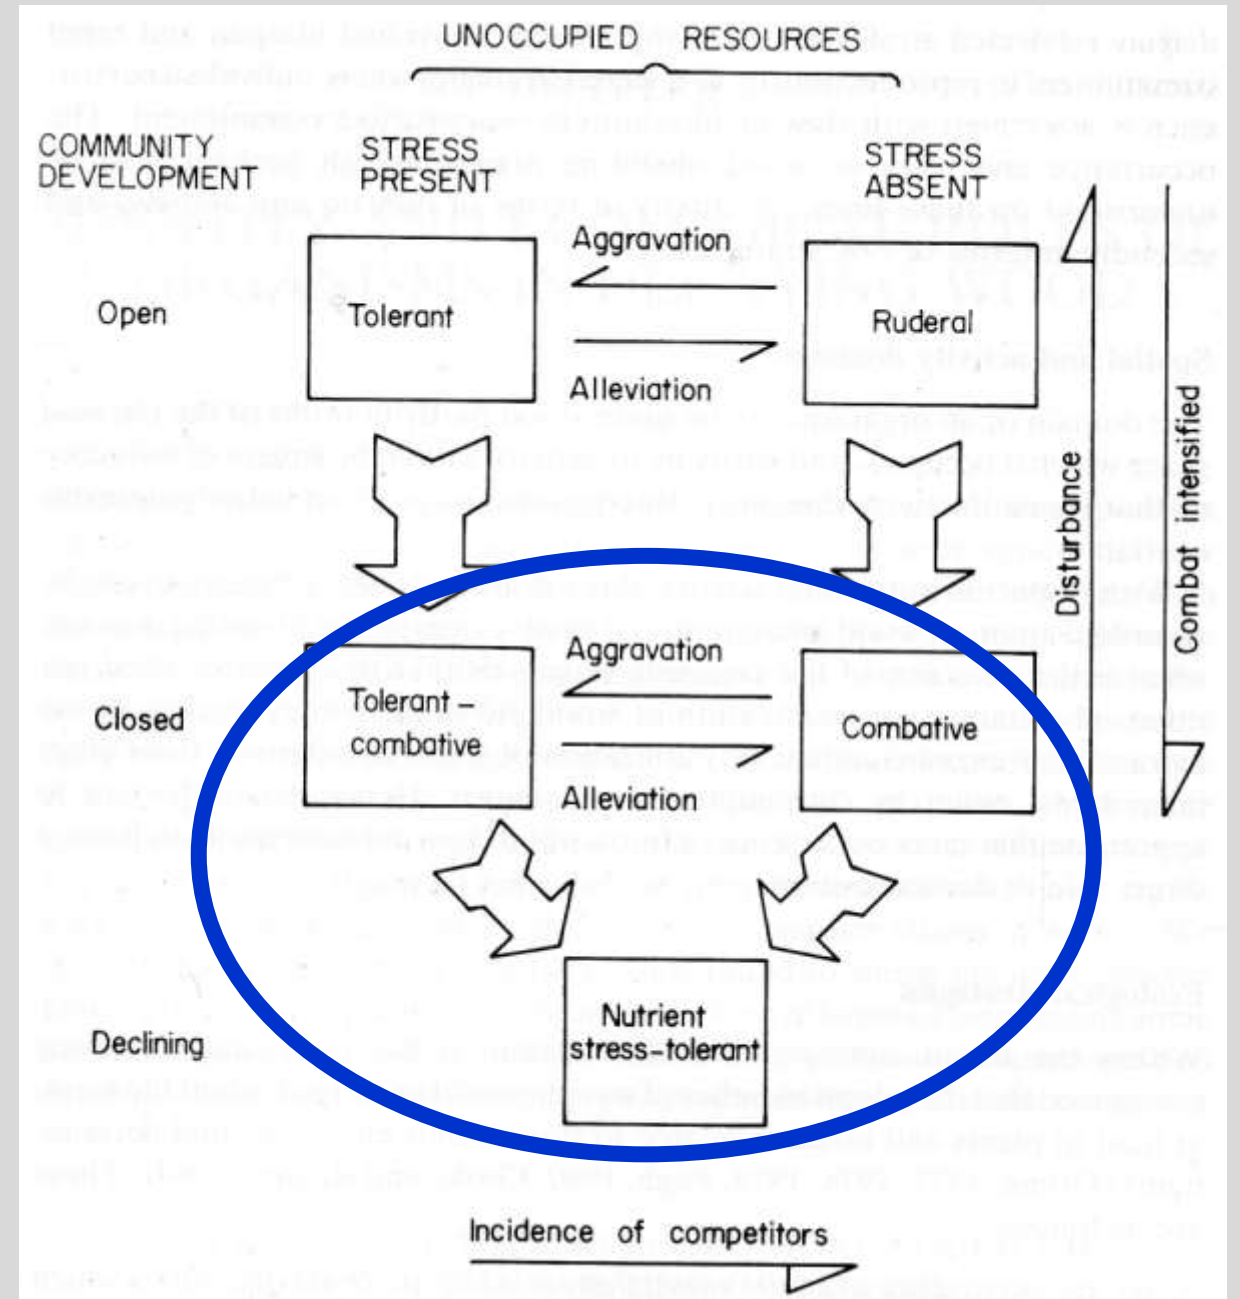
UNOCCUPIED RESOURCES

COMMUNITY DEVELOPMENT

STRESS PRESENT

STRESS ABSENT

Open

Tolerant

Aggravation

Alleviation

Ruderal

Disturbance

Combat intensified

Closed

Tolerant – combative

Aggravation

Alleviation

Combative

Declining

Nutrient stress-tolerant

Incidence of competitors